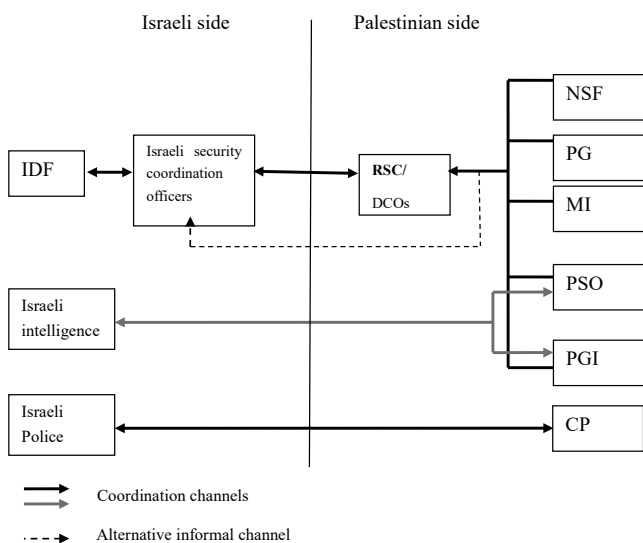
Israeli side

Palestinian side

IDF

Israeli security coordination officers

RSC/ DCOs

NSF

PG

MI

PSO

PGI

Israeli intelligence

Israeli Police

CP

Coordination channels

Alternative informal channel